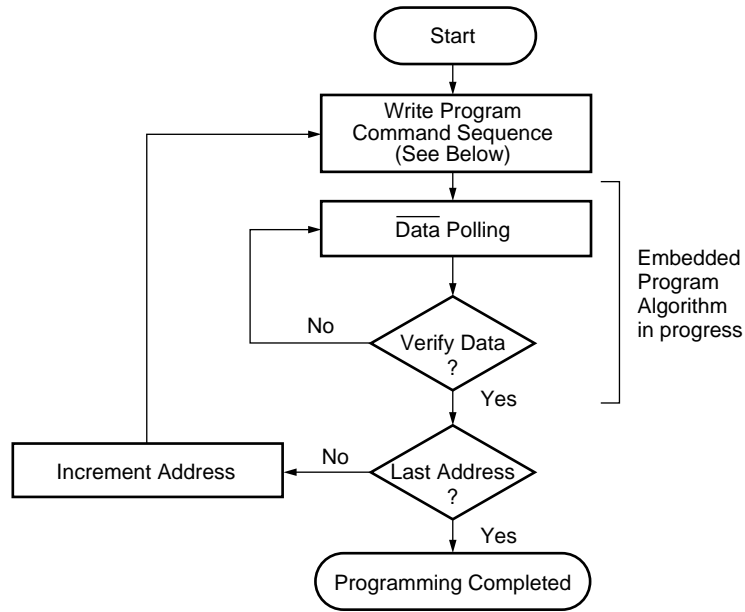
Start

Write Program Command Sequence (See Below)

$\overline{\text{Data}}$ Polling

Embedded Program Algorithm in progress

No

Verify Data ?

Yes

Increment Address

No

Last Address ?

Yes

Programming Completed